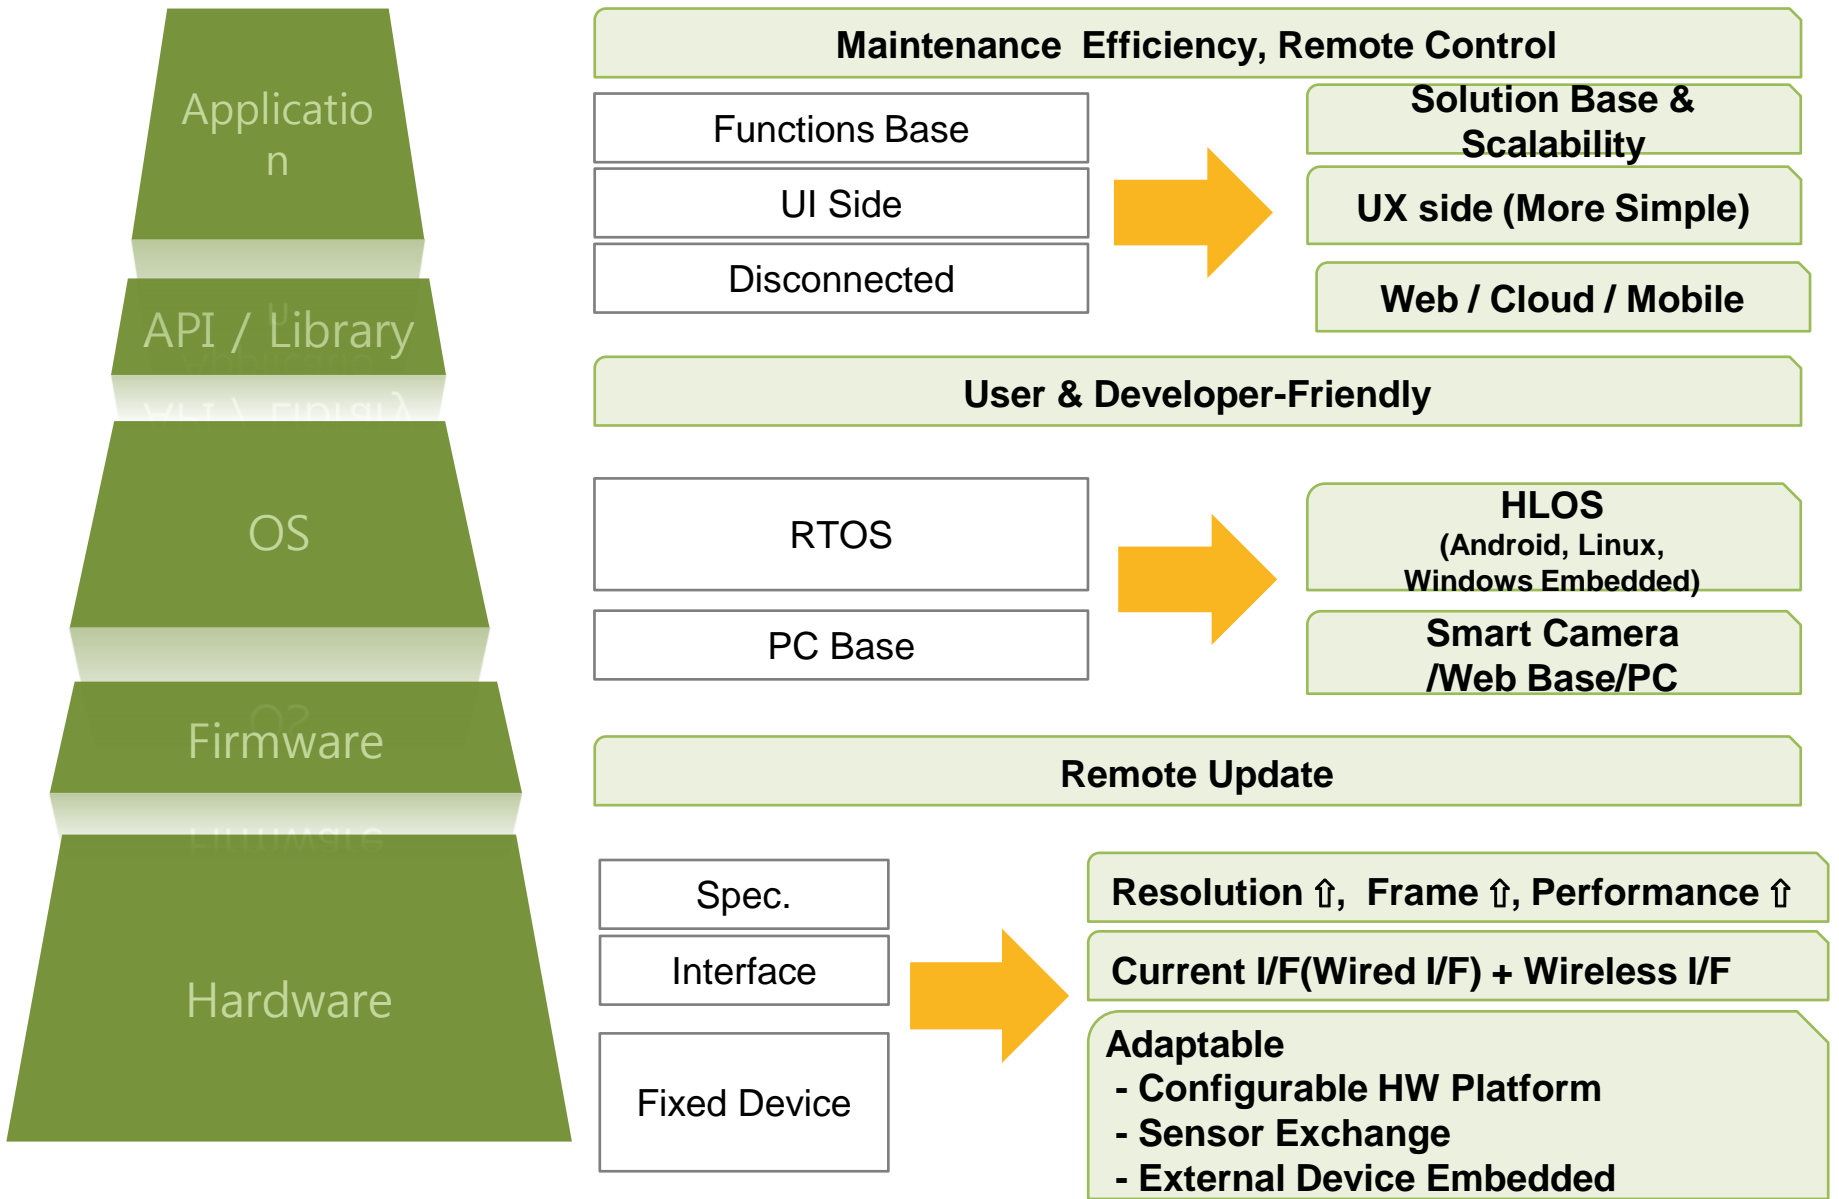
Application

API / Library

OS

Firmware

Hardware

Maintenance Efficiency, Remote Control

Functions Base

UI Side

Disconnected

Solution Base & Scalability

UX side (More Simple)

Web / Cloud / Mobile

User & Developer-Friendly

RTOS

PC Base

HLOS (Android, Linux, Windows Embedded)

Smart Camera /Web Base/PC

Remote Update

Spec.

Interface

Fixed Device

Resolution ⇧, Frame ⇧, Performance ⇧

Current I/F(Wired I/F) + Wireless I/F

Adaptable
- Configurable HW Platform
- Sensor Exchange
- External Device Embedded